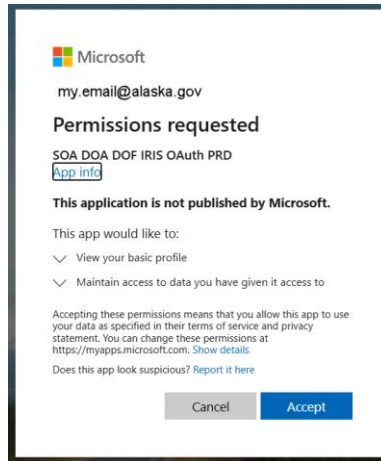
Microsoft

my.email@alaska.gov

Permissions requested

SOA DOA DOF IRIS OAuth PRD
App info

This application is not published by Microsoft.

This app would like to:

View your basic profile

Maintain access to data you have given it access to

Accepting these permissions means that you allow this app to use your data as specified in their terms of service and privacy statement. You can change these permissions at https://myapps.microsoft.com. Show details

Does this app look suspicious? Report it here

Cancel Accept